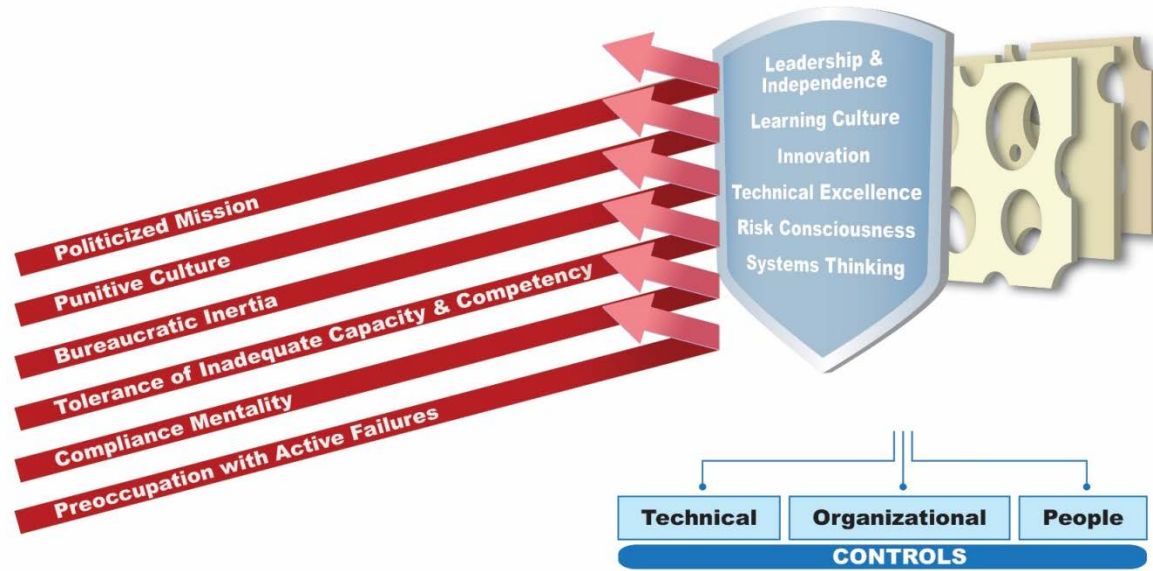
Leadership & Independence

Learning Culture

Innovation

Technical Excellence

Risk Consciousness

Systems Thinking

Politicized Mission

Punitive Culture

Bureaucratic Inertia

Tolerance of Inadequate Capacity & Competency

Compliance Mentality

Preoccupation with Active Failures

Technical

Organizational

People

CONTROLS